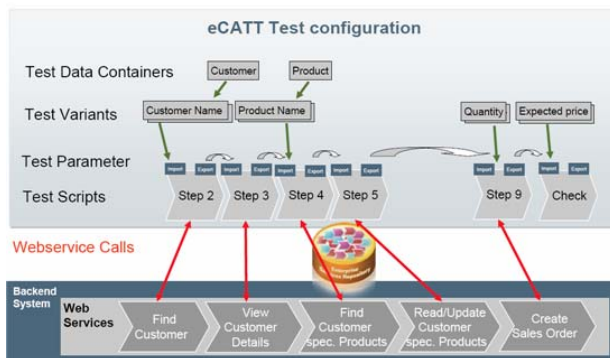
eCATT Test configuration

Test Data Containers
Customer
Product

Test Variants
Customer Name
Product Name
Quantity
Expected price

Test Parameter
Import Export Import Export Import Export Import Export Import Export Import Export

Test Scripts
Step 2
Step 3
Step 4
Step 5
Step 9
Check

Webservice Calls

Enterprise Services Repository

Backend System

Web Services
Find Customer
View Customer Details
Find Customer spec. Products
Read/Update Customer spec. Products
Create Sales Order